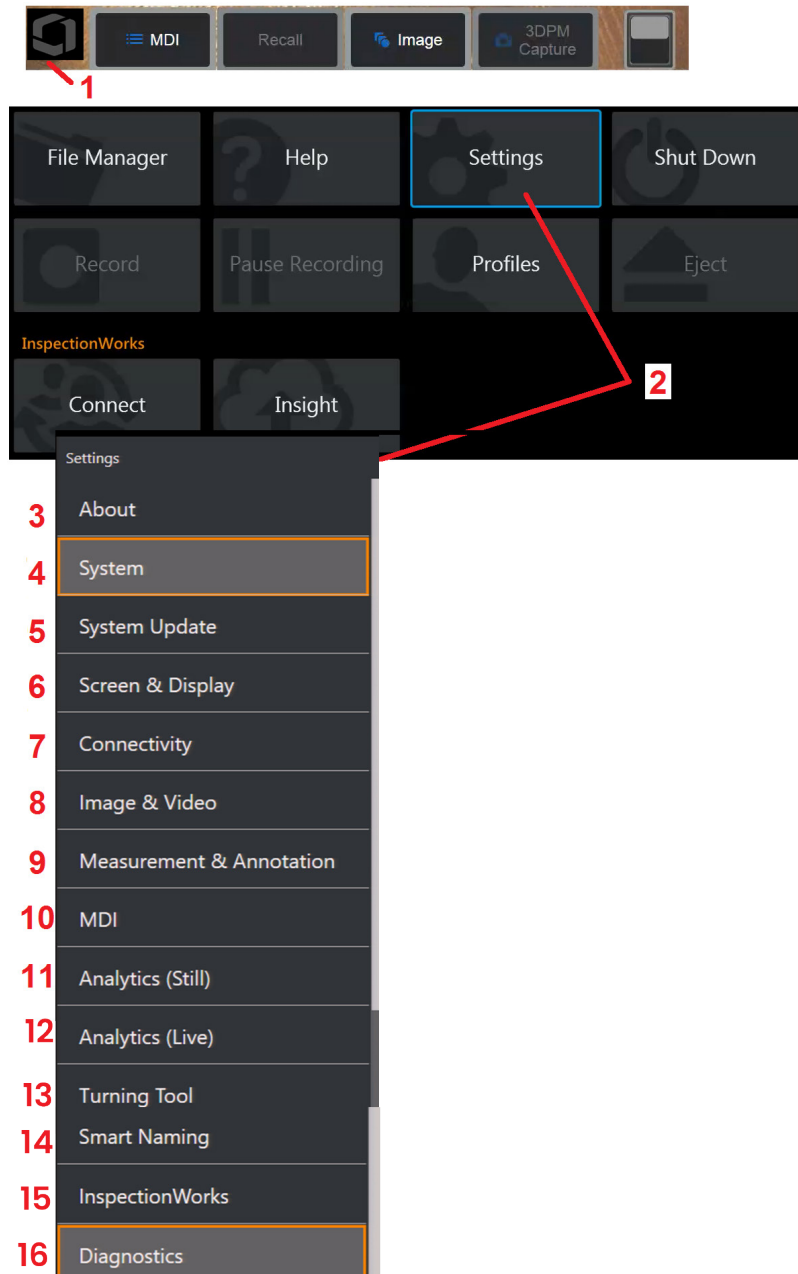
MDI Recall Image 3DPM Capture

1

File Manager
Help
Settings
Shut Down
Record
Pause Recording
Profiles
Eject

InspectionWorks
Connect
Insight

2

Settings
3 About
4 System
5 System Update
6 Screen & Display
7 Connectivity
8 Image & Video
9 Measurement & Annotation
10 MDI
11 Analytics (Still)
12 Analytics (Live)
13 Turning Tool
14 Smart Naming
15 InspectionWorks
16 Diagnostics